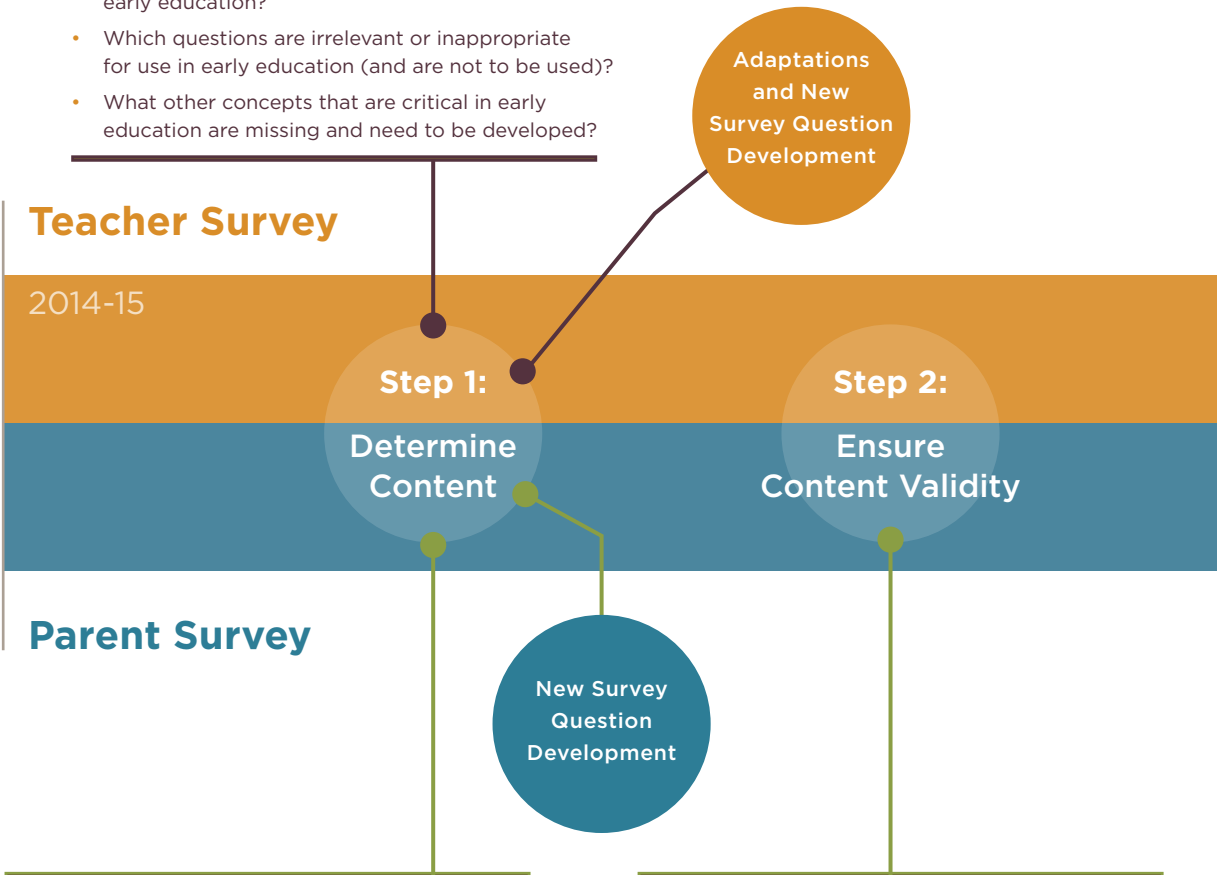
early education?

• Which questions are irrelevant or inappropriate for use in early education (and are not to be used)?

• What other concepts that are critical in early education are missing and need to be developed?

Adaptations and New Survey Question Development

Teacher Survey

2014-15

Step 1:
Determine Content

Step 2:
Ensure Content Validity

Parent Survey

New Survey Question Development